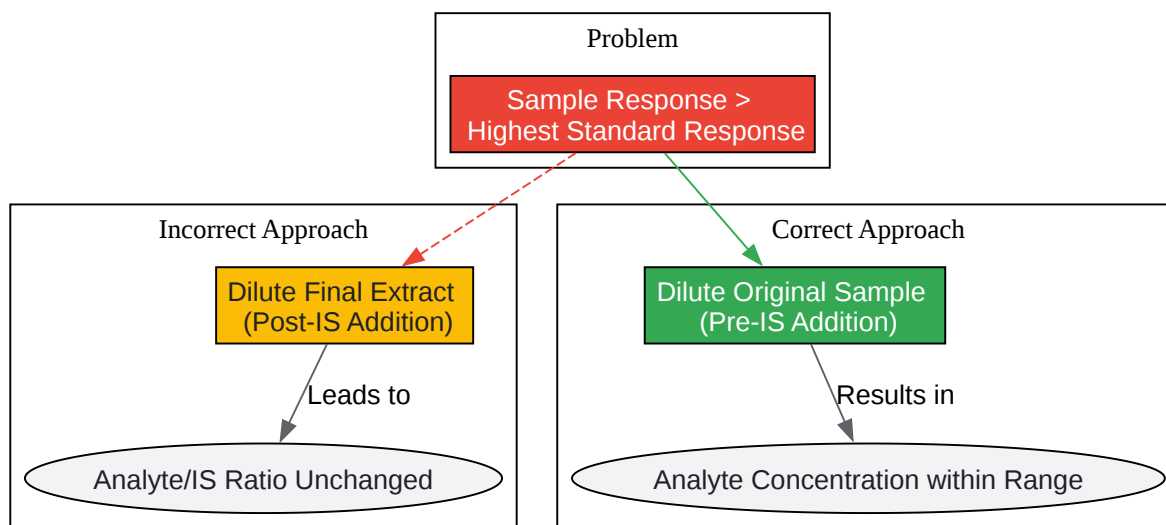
Problem

Sample Response > Highest Standard Response

Incorrect Approach

Dilute Final Extract (Post-IS Addition)

Leads to

Analyte/IS Ratio Unchanged

Correct Approach

Dilute Original Sample (Pre-IS Addition)

Results in

Analyte Concentration within Range